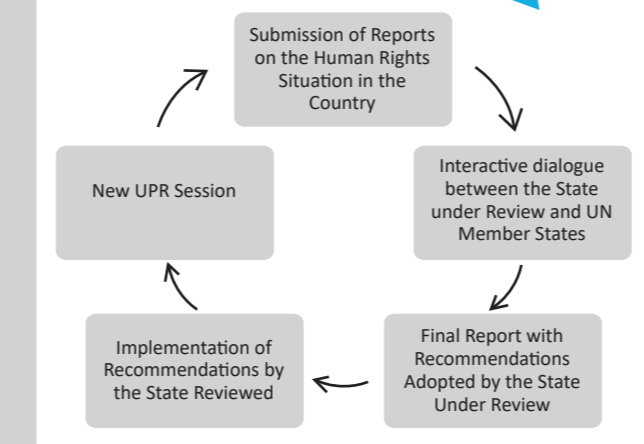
Submission of Reports on the Human Rights Situation in the Country

Interactive dialogue between the State under Review and UN Member States

Final Report with Recommendations Adopted by the State Under Review

Implementation of Recommendations by the State Reviewed

New UPR Session